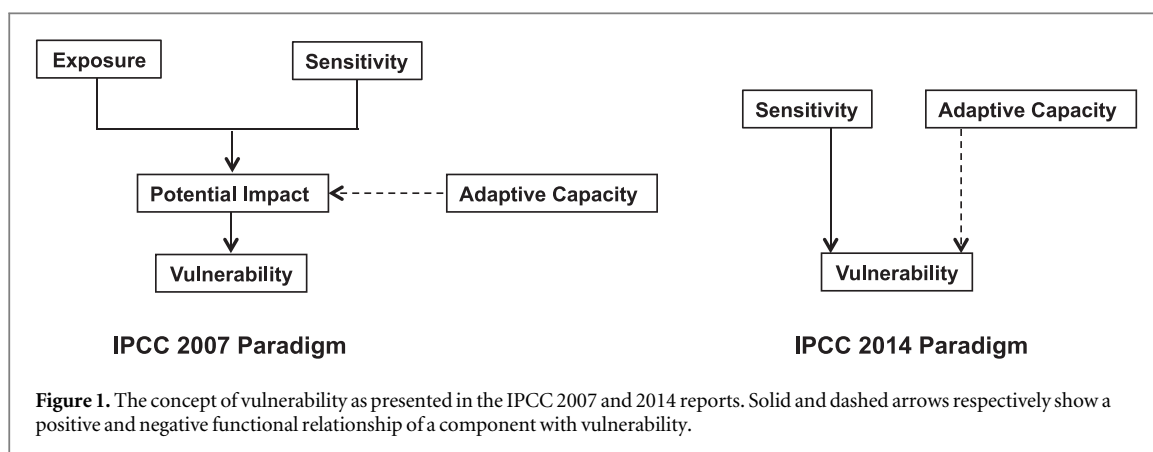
Exposure

Sensitivity

Potential Impact

Adaptive Capacity

Vulnerability

IPCC 2007 Paradigm

Sensitivity

Adaptive Capacity

Vulnerability

IPCC 2014 Paradigm

**Figure 1.** The concept of vulnerability as presented in the IPCC 2007 and 2014 reports. Solid and dashed arrows respectively show a positive and negative functional relationship of a component with vulnerability.